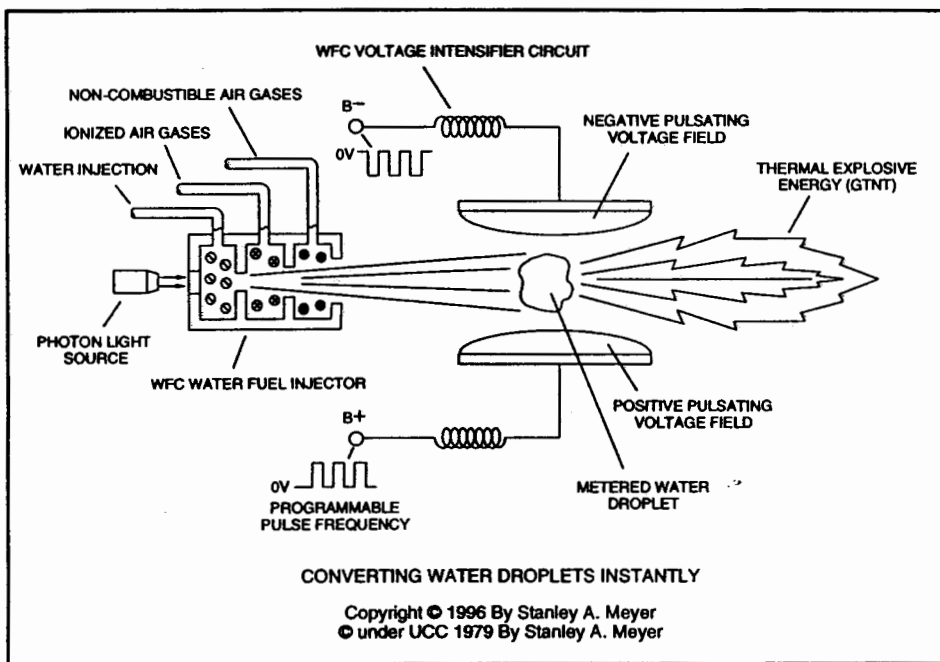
WFC VOLTAGE INTENSIFIER CIRCUIT

NON-COMBUSTIBLE AIR GASES

B−

0V

IONIZED AIR GASES

WATER INJECTION

NEGATIVE PULSATING VOLTAGE FIELD

THERMAL EXPLOSIVE ENERGY (GTNT)

PHOTON LIGHT SOURCE

WFC WATER FUEL INJECTOR

B+

0V

PROGRAMMABLE PULSE FREQUENCY

POSITIVE PULSATING VOLTAGE FIELD

METERED WATER DROPLET

CONVERTING WATER DROPLETS INSTANTLY

Copyright © 1996 By Stanley A. Meyer
© under UCC 1979 By Stanley A. Meyer